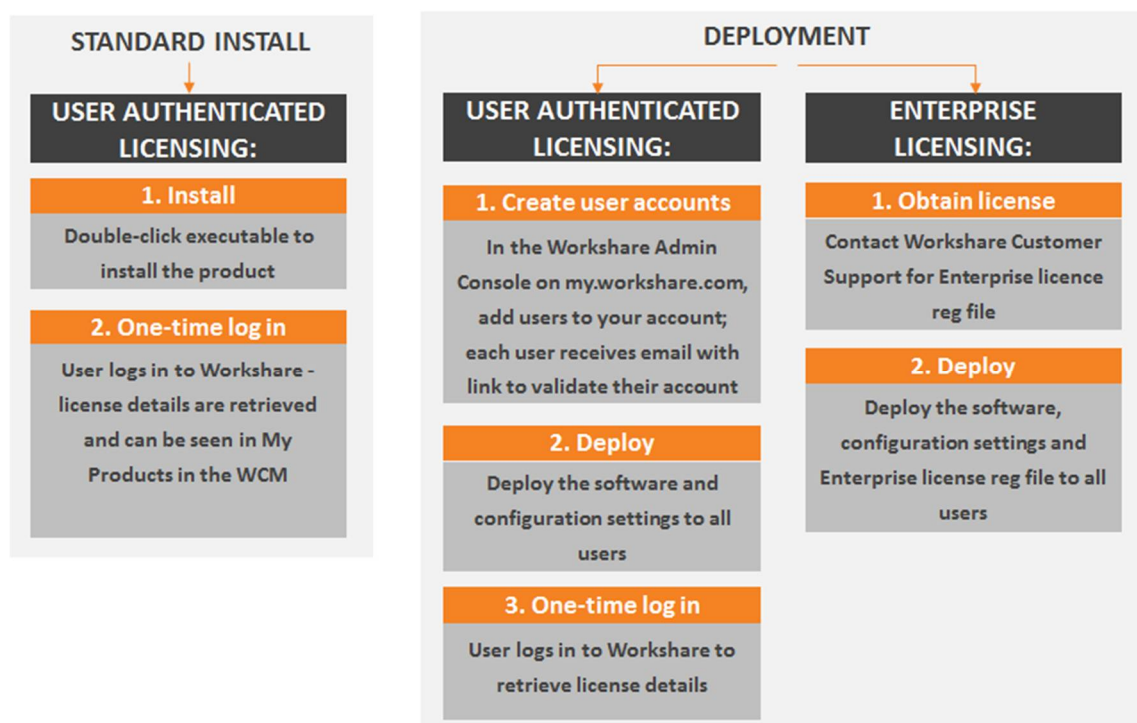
STANDARD INSTALL

USER AUTHENTICATED LICENSING:

1. Install

Double-click executable to install the product

2. One-time log in

User logs in to Workshare - license details are retrieved and can be seen in My Products in the WCM

DEPLOYMENT

USER AUTHENTICATED LICENSING:

1. Create user accounts

In the Workshare Admin Console on my.workshare.com, add users to your account; each user receives email with link to validate their account

2. Deploy

Deploy the software and configuration settings to all users

3. One-time log in

User logs in to Workshare to retrieve license details

ENTERPRISE LICENSING:

1. Obtain license

Contact Workshare Customer Support for Enterprise licence reg file

2. Deploy

Deploy the software, configuration settings and Enterprise license reg file to all users